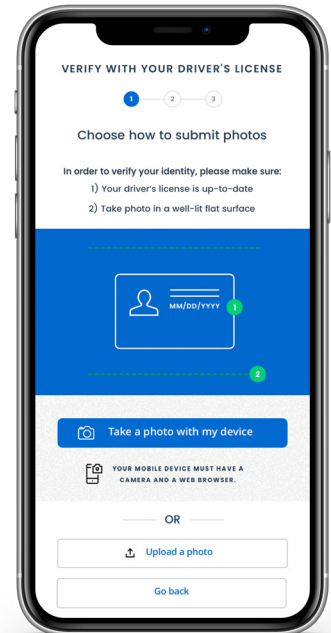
VERIFY WITH YOUR DRIVER'S LICENSE

1 2 3

Choose how to submit photos

In order to verify your identity, please make sure:
1) Your driver's license is up-to-date
2) Take photo in a well-lit flat surface

MM/DD/YYYY
1
2

Take a photo with my device

YOUR MOBILE DEVICE MUST HAVE A CAMERA AND A WEB BROWSER.

OR

Upload a photo

Go back